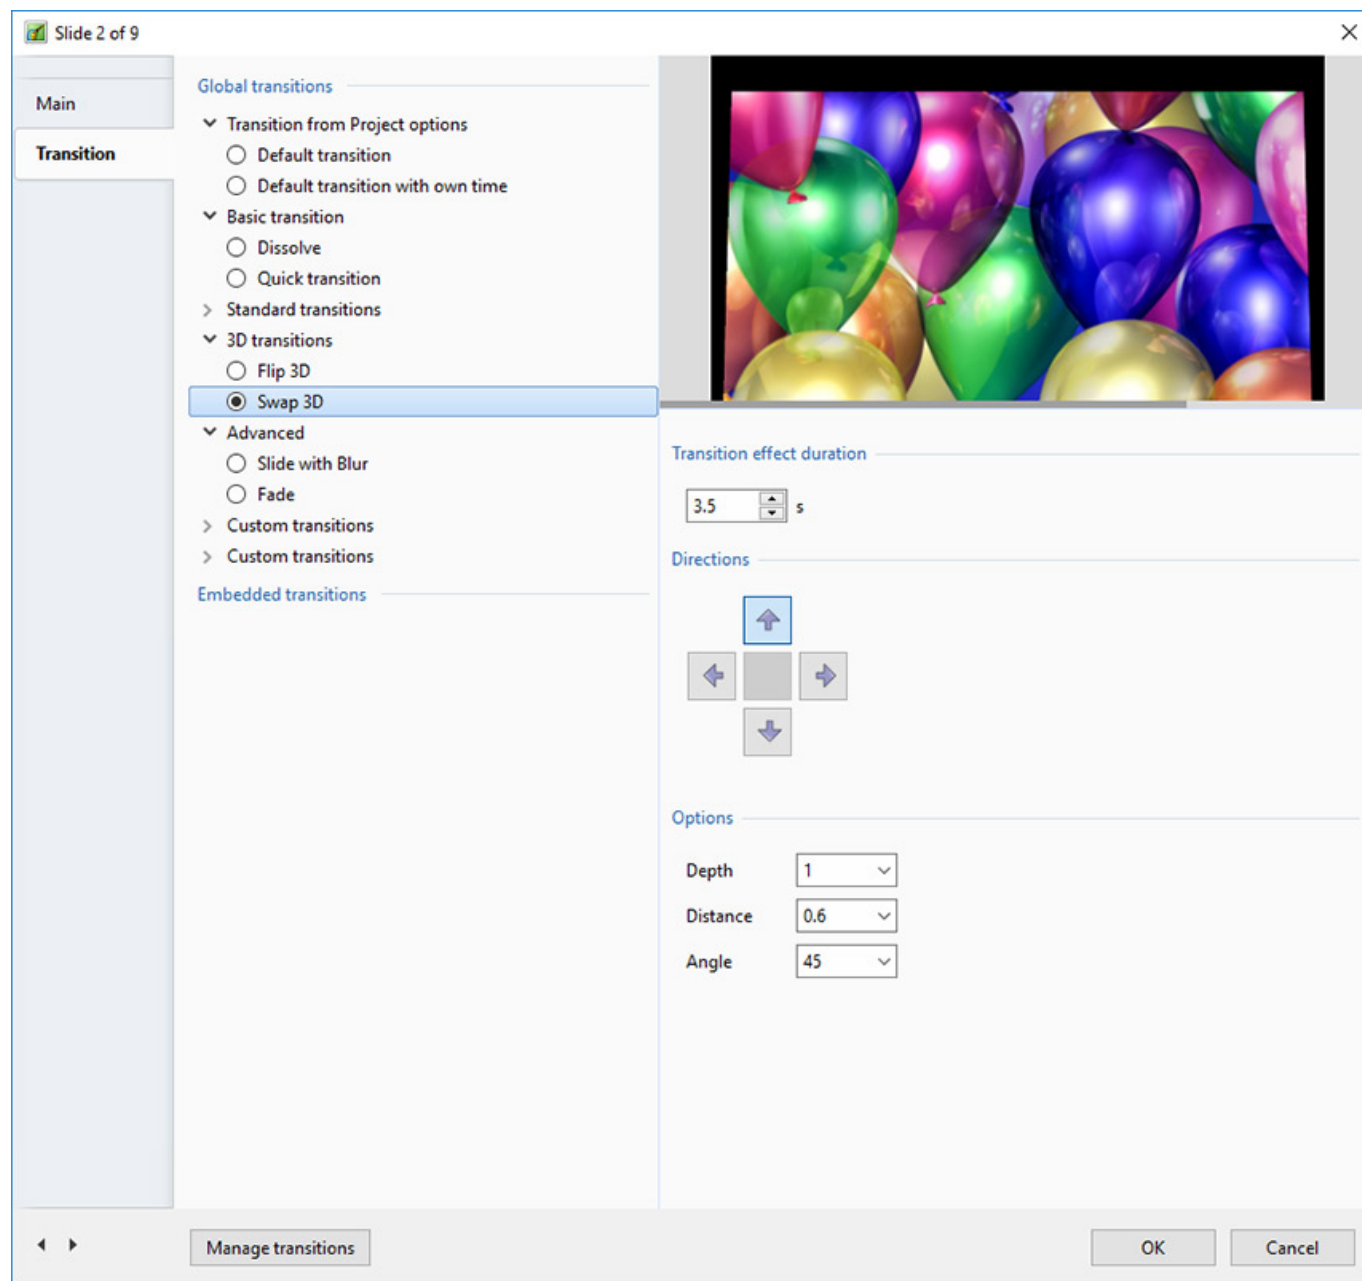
Slide 2 of 9

Main

Transition

Global transitions

Transition from Project options

Default transition

Default transition with own time

Basic transition

Dissolve

Quick transition

Standard transitions

3D transitions

Flip 3D

Swap 3D

Advanced

Slide with Blur

Fade

Custom transitions

Custom transitions

Embedded transitions

Transition effect duration

3.5 s

Directions

Options

Depth 1

Distance 0.6

Angle 45

Manage transitions

OK

Cancel